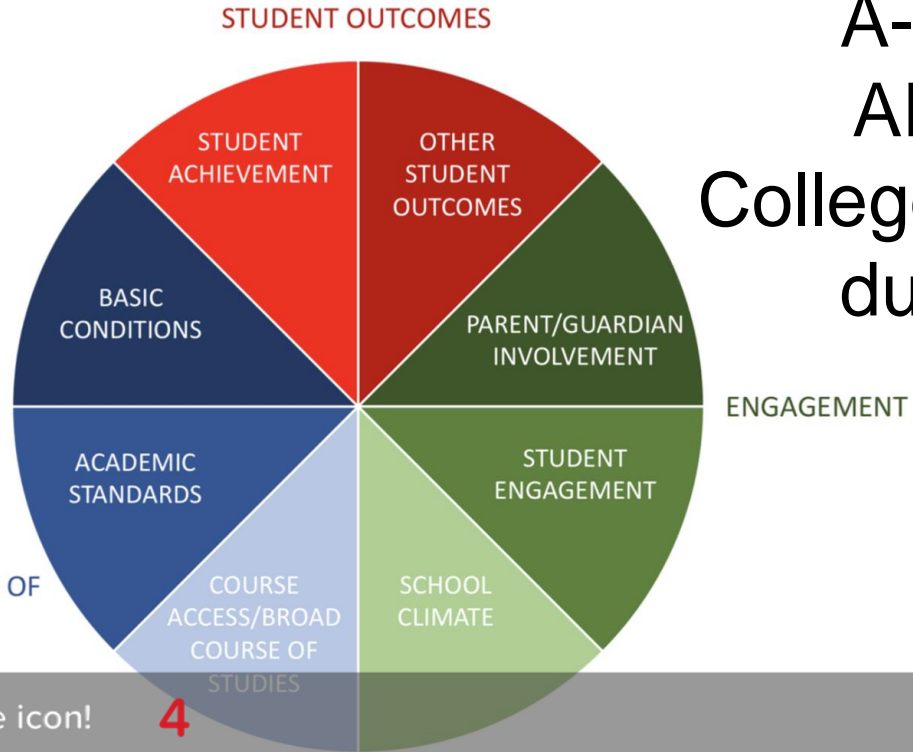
STUDENT OUTCOMES

A-
Al
College
du

STUDENT ACHIEVEMENT

OTHER STUDENT OUTCOMES

BASIC CONDITIONS

PARENT/GUARDIAN INVOLVEMENT

ENGAGEMENT

ACADEMIC STANDARDS

STUDENT ENGAGEMENT

OF

COURSE ACCESS/BROAD COURSE OF STUDIES

SCHOOL CLIMATE

e icon! 4